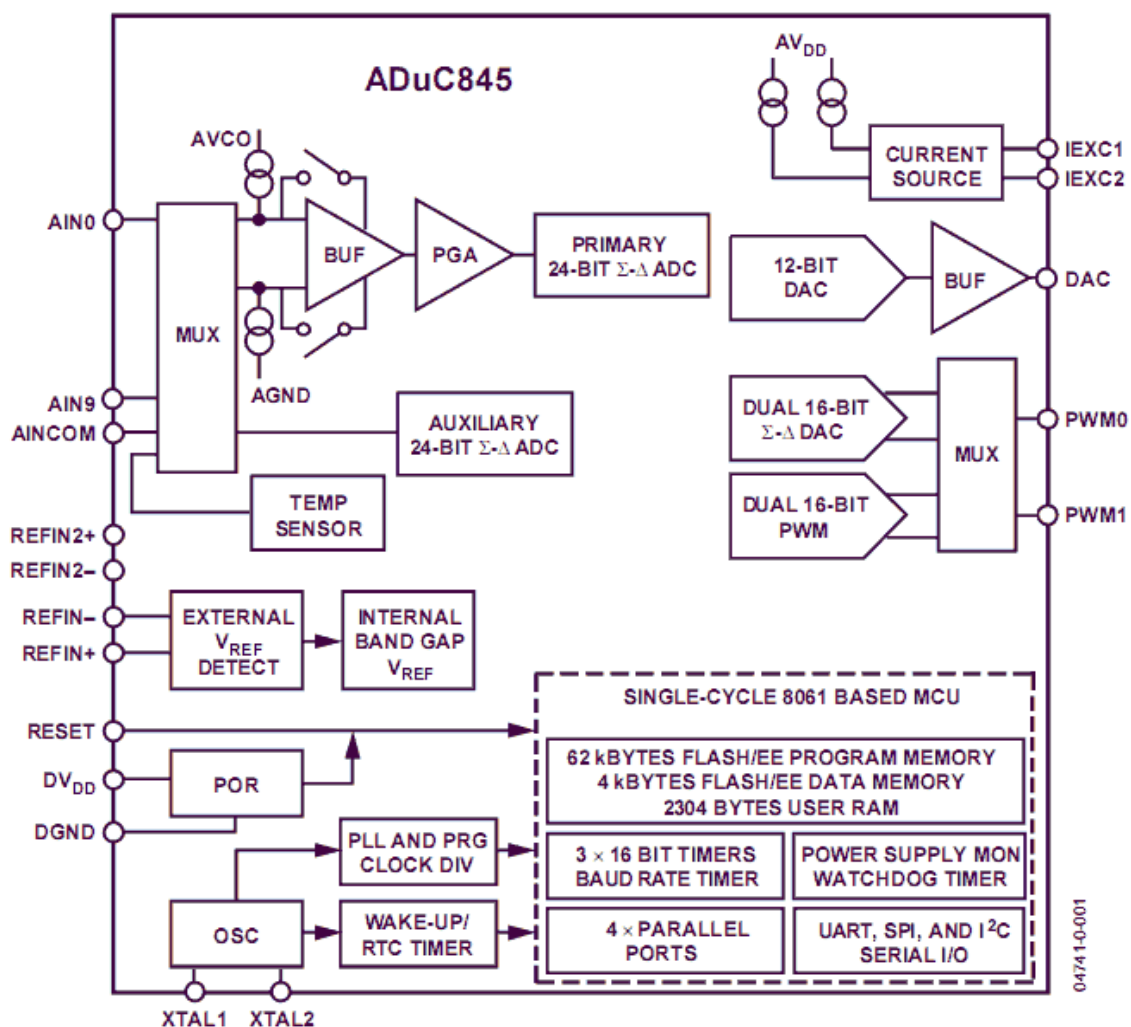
ADuC845

$AV_{DD}$

CURRENT SOURCE

IEXC1

IEXC2

AVCO

AIN0

MUX

BUF

PGA

PRIMARY 24-BIT $\Sigma$-$\Delta$ ADC

12-BIT DAC

BUF

DAC

AGND

AIN9

AINCOM

AUXILIARY 24-BIT $\Sigma$-$\Delta$ ADC

DUAL 16-BIT $\Sigma$-$\Delta$ DAC

MUX

PWM0

DUAL 16-BIT PWM

PWM1

TEMP SENSOR

REFIN2+

REFIN2–

REFIN–

REFIN+

EXTERNAL $V_{REF}$ DETECT

INTERNAL BAND GAP $V_{REF}$

SINGLE-CYCLE 8061 BASED MCU

RESET

62 kBYTES FLASH/EE PROGRAM MEMORY
4 kBYTES FLASH/EE DATA MEMORY
2304 BYTES USER RAM

$DV_{DD}$

POR

DGND

PLL AND PRG CLOCK DIV

3 × 16 BIT TIMERS BAUD RATE TIMER

POWER SUPPLY MON WATCHDOG TIMER

OSC

WAKE-UP/ RTC TIMER

4 × PARALLEL PORTS

UART, SPI, AND $I^2C$ SERIAL I/O

XTAL1

XTAL2

04741-0-001